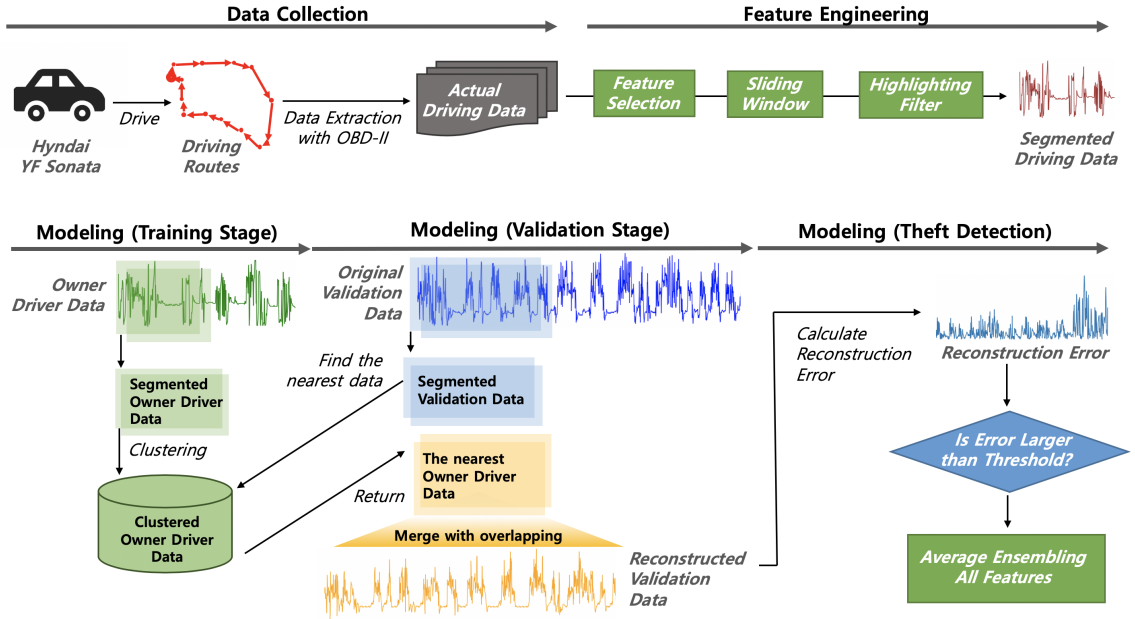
Data Collection

Feature Engineering

Hyndai YF Sonata

Drive

Driving Routes

Data Extraction with OBD-II

Actual Driving Data

Feature Selection

Sliding Window

Highlighting Filter

Segmented Driving Data

Modeling (Training Stage)

Modeling (Validation Stage)

Modeling (Theft Detection)

Owner Driver Data

Segmented Owner Driver Data

Clustering

Clustered Owner Driver Data

Original Validation Data

Find the nearest data

Segmented Validation Data

Return

The nearest Owner Driver Data

Merge with overlapping

Reconstructed Validation Data

Calculate Reconstruction Error

Reconstruction Error

Is Error Larger than Threshold?

Average Ensembling All Features